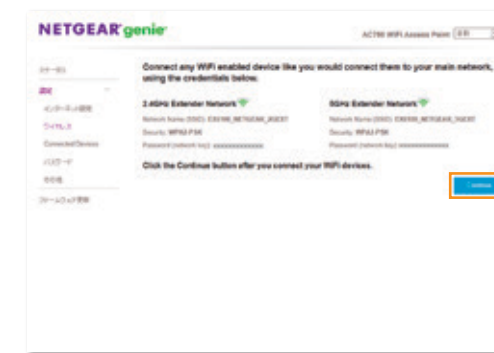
NETGEAR genie

AC750 WiFi Access Point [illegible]

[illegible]

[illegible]

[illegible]

ワイヤレス

Connected Devices

パスワード

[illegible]

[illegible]

Connect any WiFi enabled device like you would connect them to your main network, using the credentials below.

2.4GHz Extender Network

Network Name (SSID): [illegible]_NETGEAR_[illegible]

Security: WPA2-PSK

Password (network key): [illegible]

5GHz Extender Network

Network Name (SSID): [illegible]_NETGEAR_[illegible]

Security: WPA2-PSK

Password (network key): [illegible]

Click the Continue button after you connect your WiFi devices.

Continue